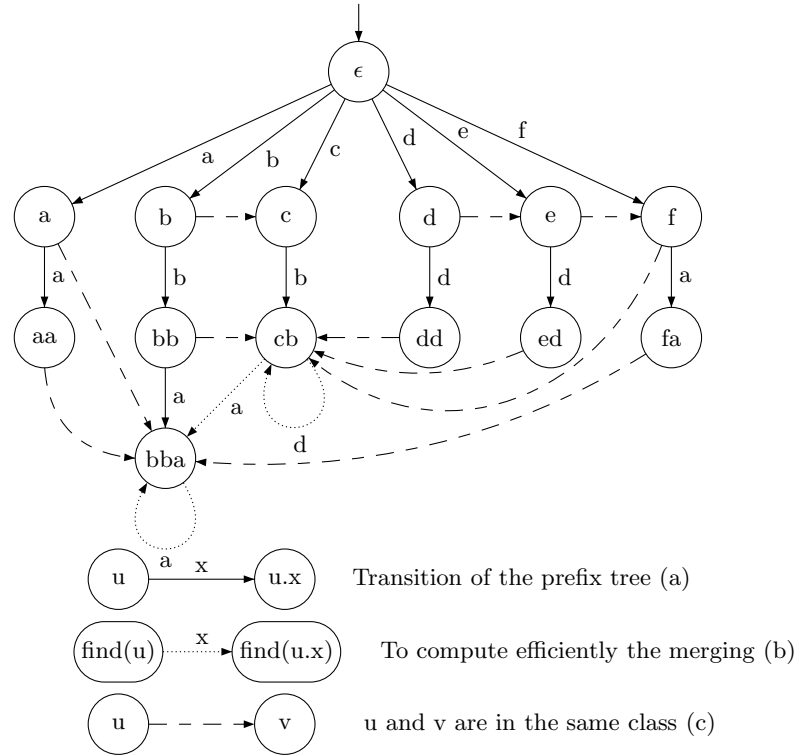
$\epsilon$

a b c d e f

a b c d e f

a b d d a

aa bb cb dd ed fa

a a d

bba

a

u x u.x Transition of the prefix tree (a)

find(u) x find(u.x) To compute efficiently the merging (b)

u v u and v are in the same class (c)